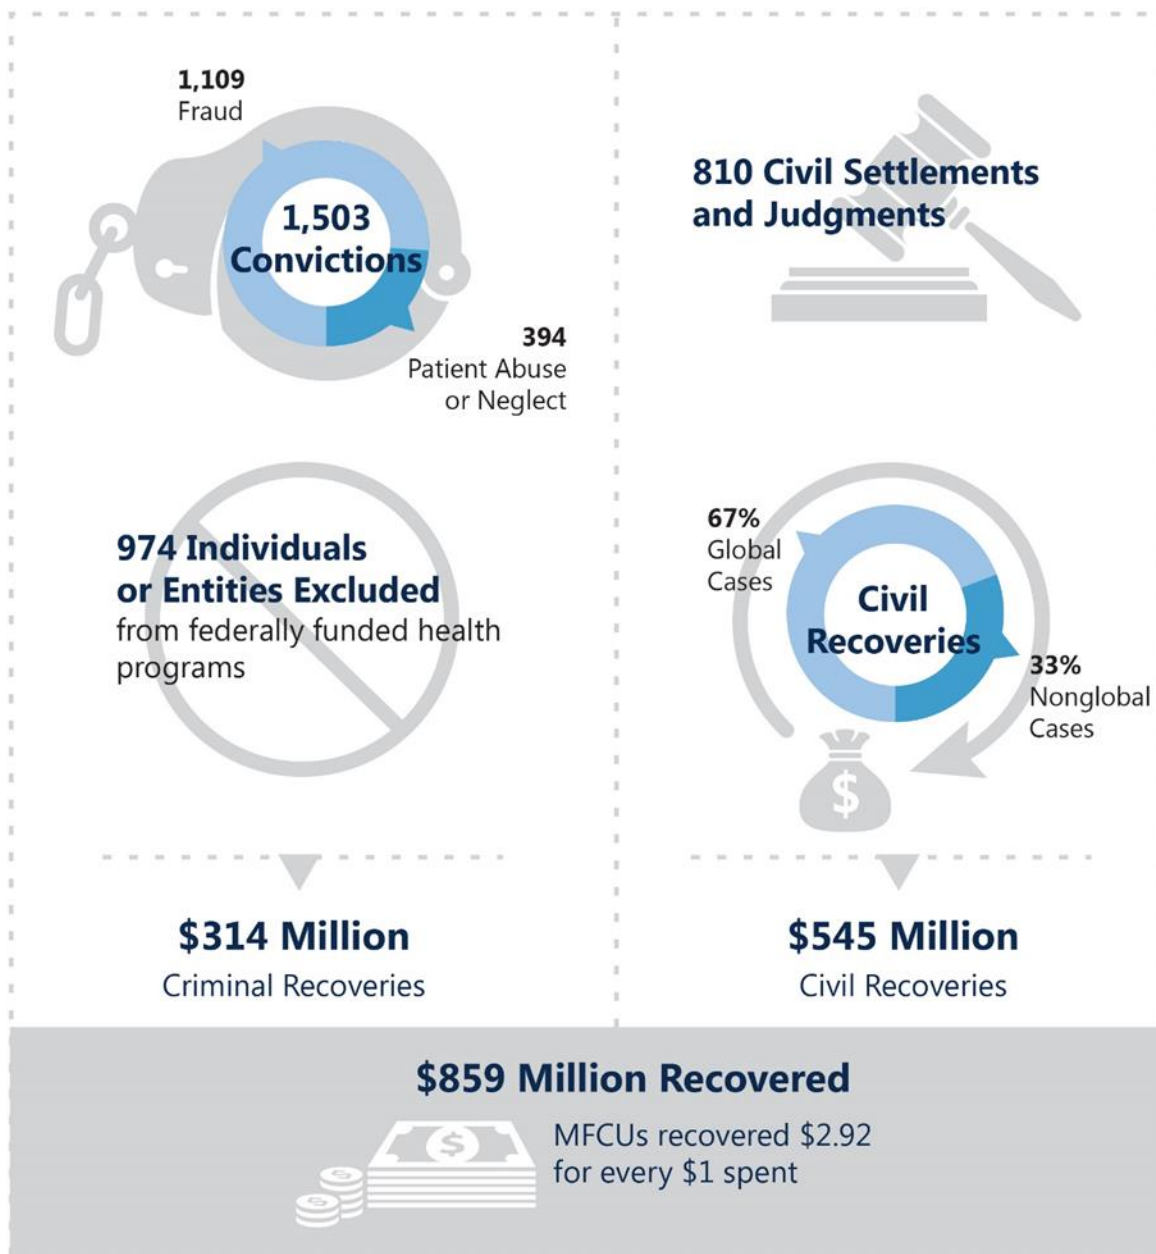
1,109
Fraud

1,503
Convictions

394
Patient Abuse or Neglect

810 Civil Settlements and Judgments

974 Individuals or Entities Excluded
from federally funded health programs

67%
Global Cases

Civil Recoveries

33%
Nonglobal Cases

$

$314 Million
Criminal Recoveries

$545 Million
Civil Recoveries

$859 Million Recovered

$

MFCUs recovered $2.92 for every $1 spent